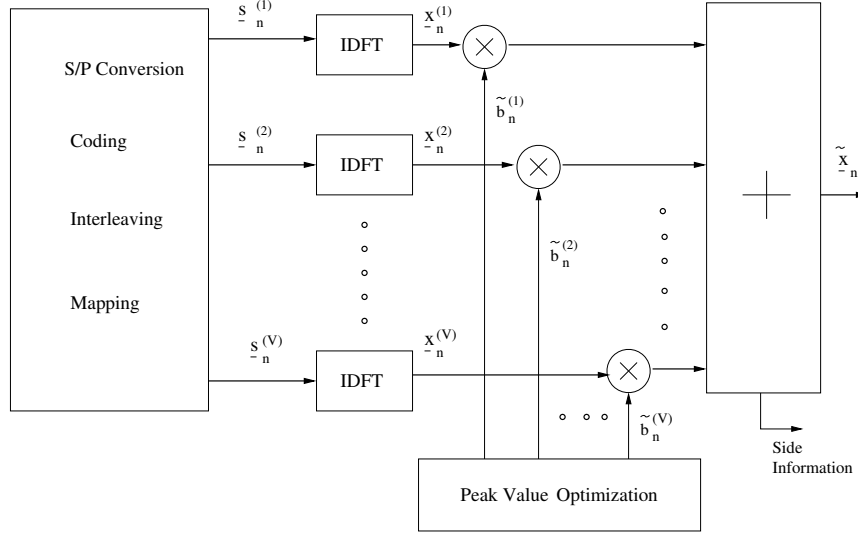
S/P Conversion

Coding

Interleaving

Mapping

$\underline{s}_n^{(1)}$

IDFT

$\underline{x}_n^{(1)}$

$\tilde{b}_n^{(1)}$

$\underline{s}_n^{(2)}$

IDFT

$\underline{x}_n^{(2)}$

$\tilde{b}_n^{(2)}$

$\underline{s}_n^{(V)}$

IDFT

$\underline{x}_n^{(V)}$

$\tilde{b}_n^{(V)}$

$\tilde{\underline{x}}_n$

Side Information

Peak Value Optimization